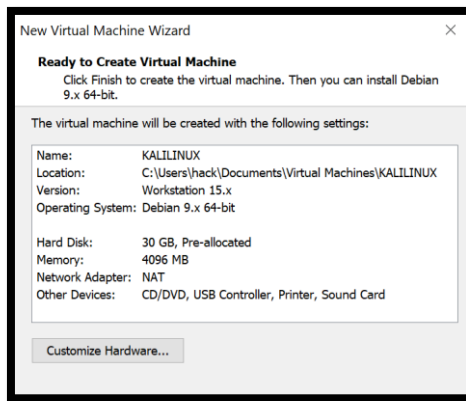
New Virtual Machine Wizard

Ready to Create Virtual Machine
Click Finish to create the virtual machine. Then you can install Debian 9.x 64-bit.

The virtual machine will be created with the following settings:

Name: KALILINUX
Location: C:\Users\hack\Documents\Virtual Machines\KALILINUX
Version: Workstation 15.x
Operating System: Debian 9.x 64-bit

Hard Disk: 30 GB, Pre-allocated
Memory: 4096 MB
Network Adapter: NAT
Other Devices: CD/DVD, USB Controller, Printer, Sound Card

Customize Hardware...